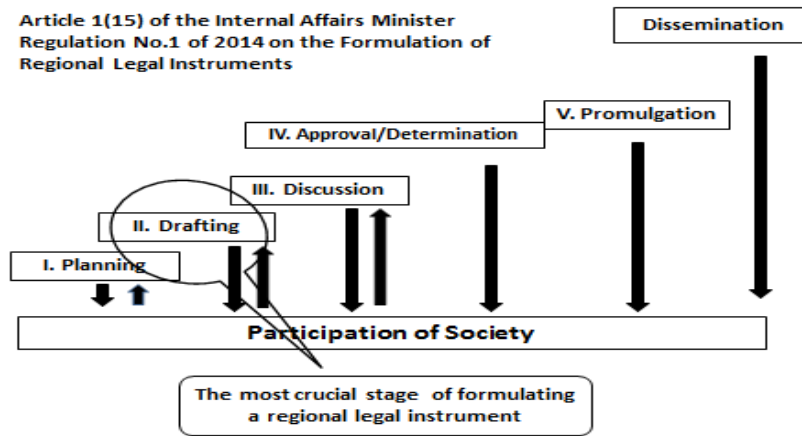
Article 1(15) of the Internal Affairs Minister Regulation No.1 of 2014 on the Formulation of Regional Legal Instruments

Dissemination

V. Promulgation

IV. Approval/Determination

III. Discussion

II. Drafting

I. Planning

Participation of Society

The most crucial stage of formulating a regional legal instrument